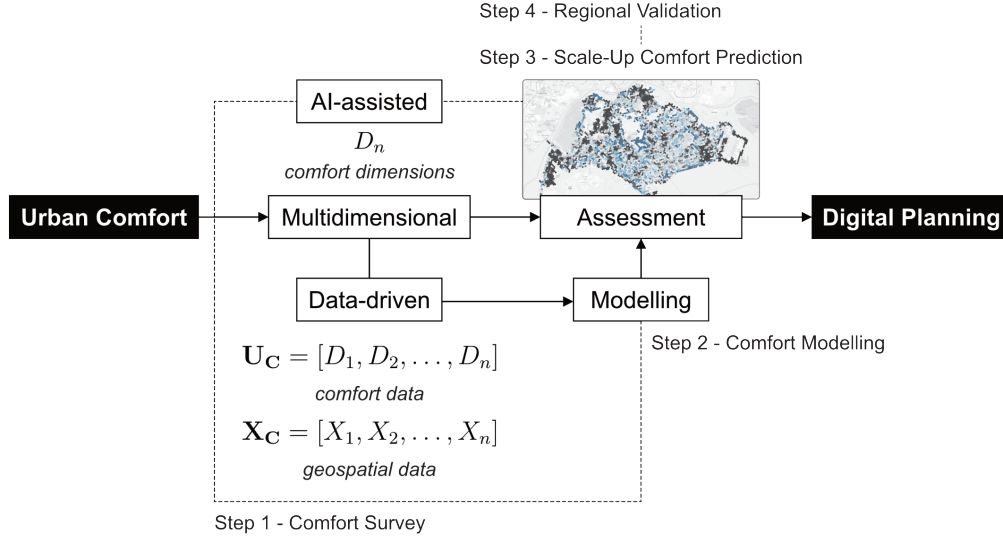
Step 4 - Regional Validation

Step 3 - Scale-Up Comfort Prediction

AI-assisted

$D_n$

comfort dimensions

Urban Comfort

Multidimensional

Assessment

Digital Planning

Data-driven

Modelling

Step 2 - Comfort Modelling

$\mathbf{U_C} = [D_1, D_2, \ldots, D_n]$

comfort data

$\mathbf{X_C} = [X_1, X_2, \ldots, X_n]$

geospatial data

Step 1 - Comfort Survey